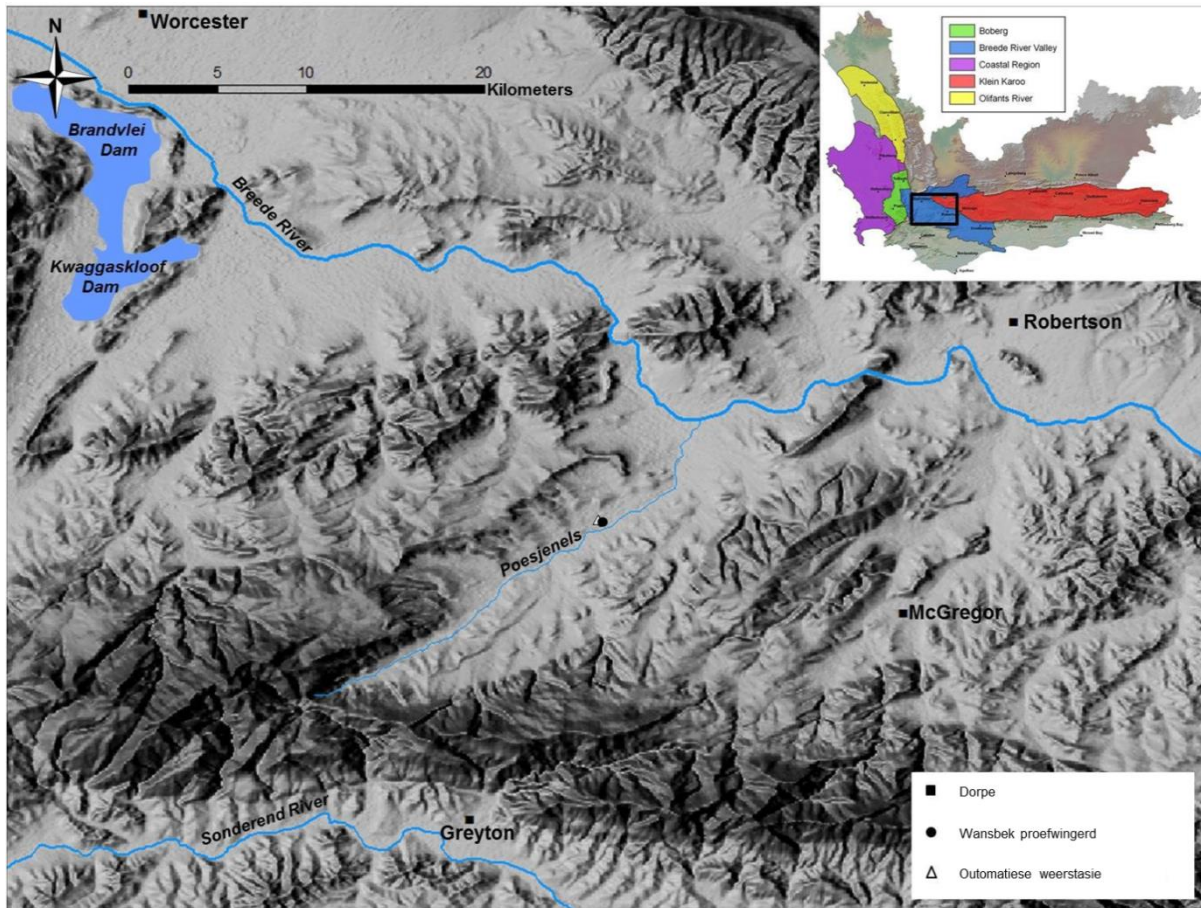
N

Worcester

0 5 10 20 Kilometers

Brandvlei Dam

Kwaggaskloof Dam

Breede River

Boberg
Breede River Valley
Coastal Region
Klein Karoo
Olifants River

Robertson

Poesjenels

McGregor

Sonderend River

Greyton

■ Dorpe
● Wansbek proefwingerd
Δ Outomatiese weerstasie